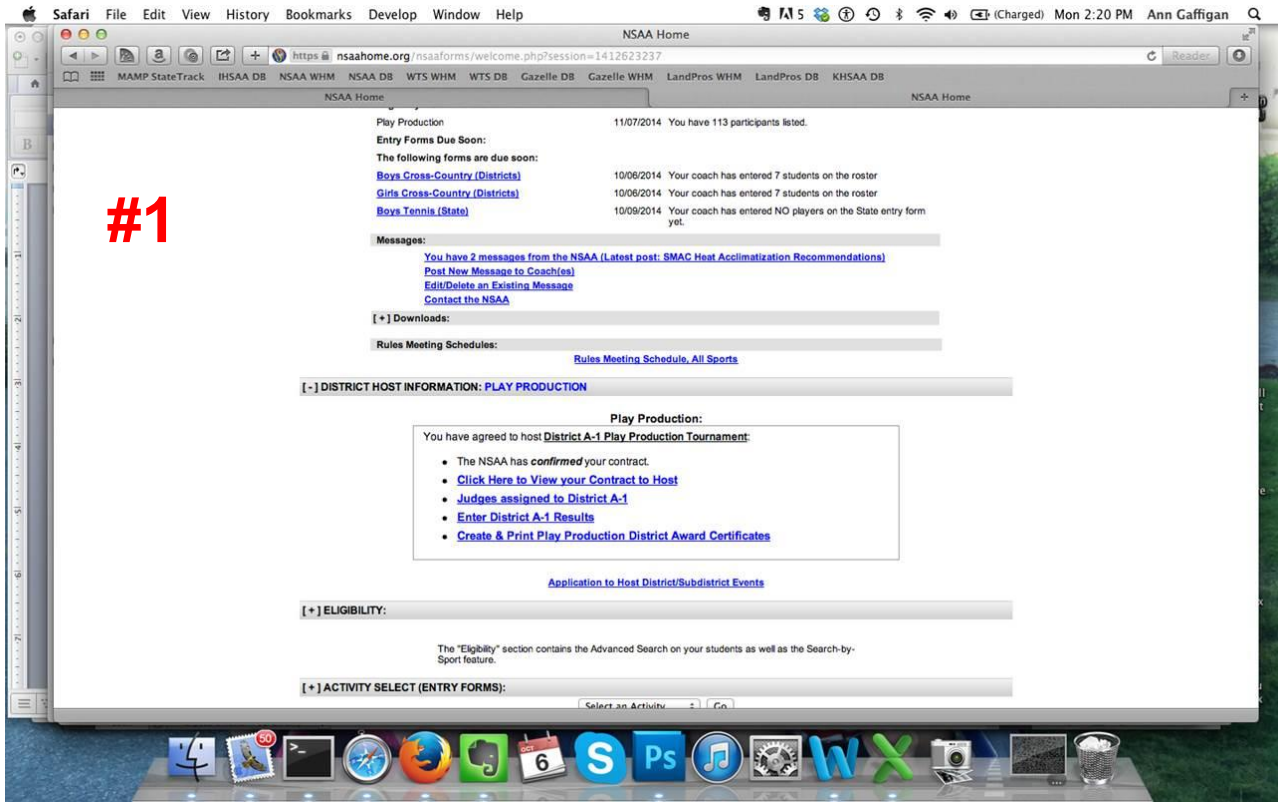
Safari File Edit View History Bookmarks Develop Window Help
5 (Charged) Mon 2:20 PM Ann Gaffigan

NSAA Home

https nsaahome.org/nsaaforms/welcome.php?session=1412623237

Reader

MAMP StateTrack IHSAA DB NSAA WHM NSAA DB WTS WHM WTS DB Gazelle DB Gazelle WHM LandPros WHM LandPros DB KHSAA DB

NSAA Home NSAA Home

#1

| Play Production | 11/07/2014 You have 113 participants listed. |
|---|---|
| Entry Forms Due Soon: | |
| The following forms are due soon: | |
| Boys Cross-Country (Districts) | 10/06/2014 Your coach has entered 7 students on the roster |
| Girls Cross-Country (Districts) | 10/06/2014 Your coach has entered 7 students on the roster |
| Boys Tennis (State) | 10/09/2014 Your coach has entered NO players on the State entry form yet. |

Messages:

You have 2 messages from the NSAA (Latest post: SMAC Heat Acclimatization Recommendations)
Post New Message to Coach(es)
Edit/Delete an Existing Message
Contact the NSAA

[+] Downloads:

Rules Meeting Schedules:

Rules Meeting Schedule, All Sports

[-] DISTRICT HOST INFORMATION: PLAY PRODUCTION

Play Production:

You have agreed to host District A-1 Play Production Tournament:

- The NSAA has confirmed your contract.
- Click Here to View your Contract to Host
- Judges assigned to District A-1
- Enter District A-1 Results
- Create & Print Play Production District Award Certificates

Application to Host District/Subdistrict Events

[+] ELIGIBILITY:

The "Eligibility" section contains the Advanced Search on your students as well as the Search-by-Sport feature.

[+] ACTIVITY SELECT (ENTRY FORMS):

Select an Activity Go

50 6 Ps